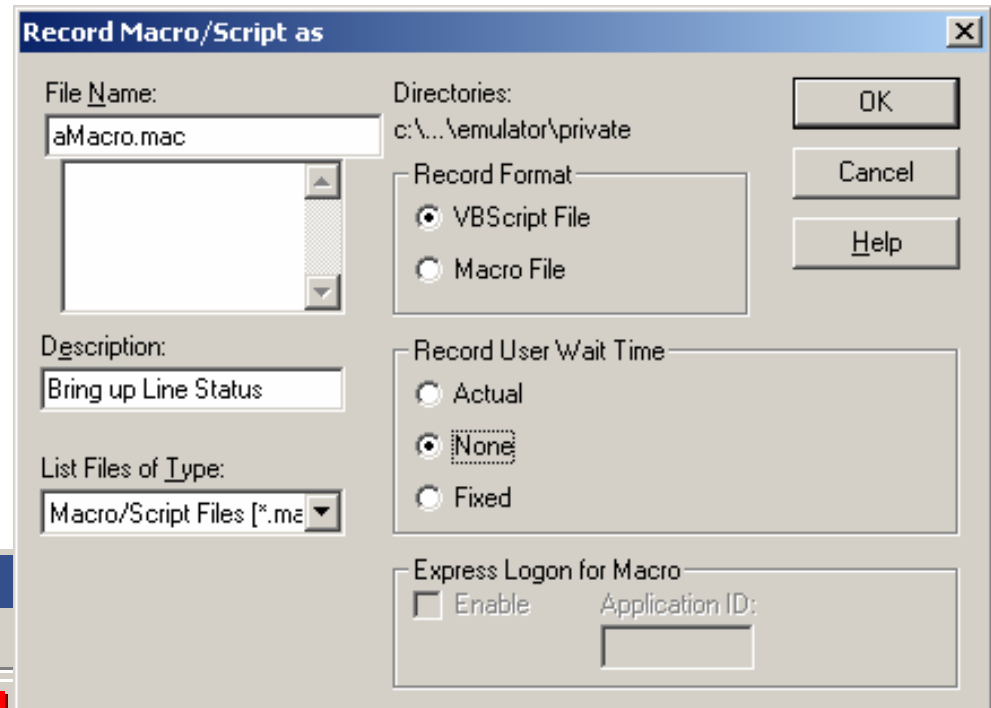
Record Macro/Script as

File Name:
aMacro.mac

Description:
Bring up Line Status

List Files of Type:
Macro/Script Files [*.ma

Directories:
c:\...\emulator\private

Record Format
VBScript File
Macro File

Record User Wait Time
Actual
None
Fixed

Express Logon for Macro
Enable
Application ID:

OK
Cancel
Help